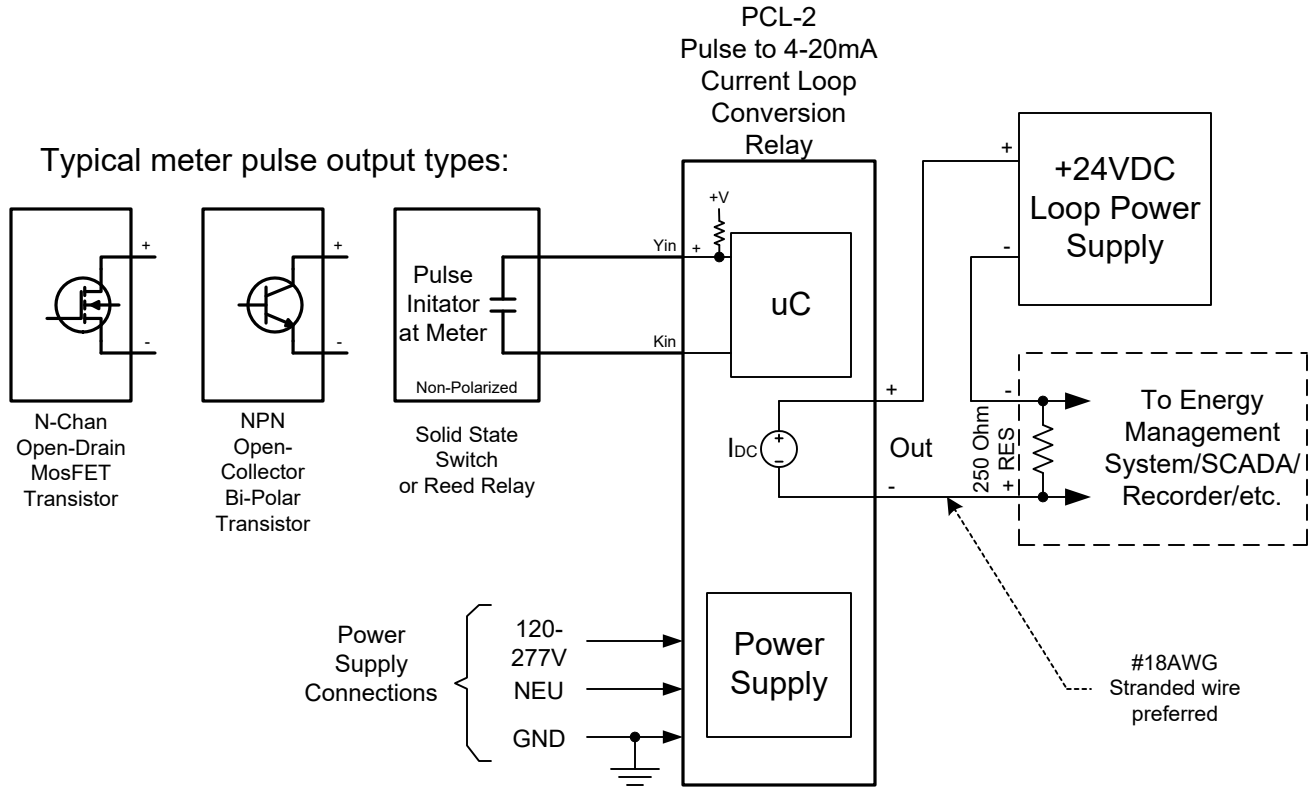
PCL-2
Pulse to 4-20mA
Current Loop
Conversion
Relay

Typical meter pulse output types:

+
-
N-Chan
Open-Drain
MosFET
Transistor

+
-
NPN
Open-
Collector
Bi-Polar
Transistor

Pulse
Initator
at Meter
Non-Polarized
Solid State
Switch
or Reed Relay

+V
Yin
+
Kin
uC

+
-
+24VDC
Loop Power
Supply

+
$I_{DC}$
Out
-

-
250 Ohm
RES
+
To Energy
Management
System/SCADA/
Recorder/etc.

Power
Supply
Connections
120-
277V
NEU
GND

Power
Supply

#18AWG
Stranded wire
preferred